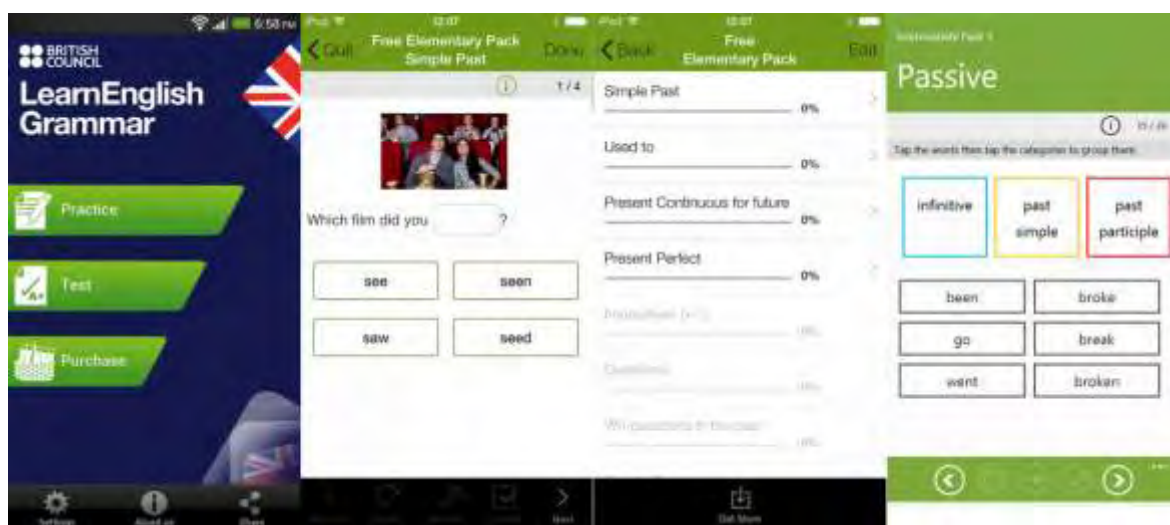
6:58 PM

BRITISH COUNCIL

LearnEnglish Grammar

Practice

Test

Purchase

Settings

About us

Share

iPod 12:07

Quit

Free Elementary Pack Simple Past

Done

1 / 4

Which film did you ?

see

seen

saw

seed

Next

iPod 12:07

Back

Free Elementary Pack

Edit

Simple Past

0%

Used to

0%

Present Continuous for future

0%

Present Perfect

0%

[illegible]

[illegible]

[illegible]

Get More

Intermediate Pack 1

Passive

Tap the words then tap the categories to group them.

infinitive

past simple

past participle

been

broke

go

break

went

broken